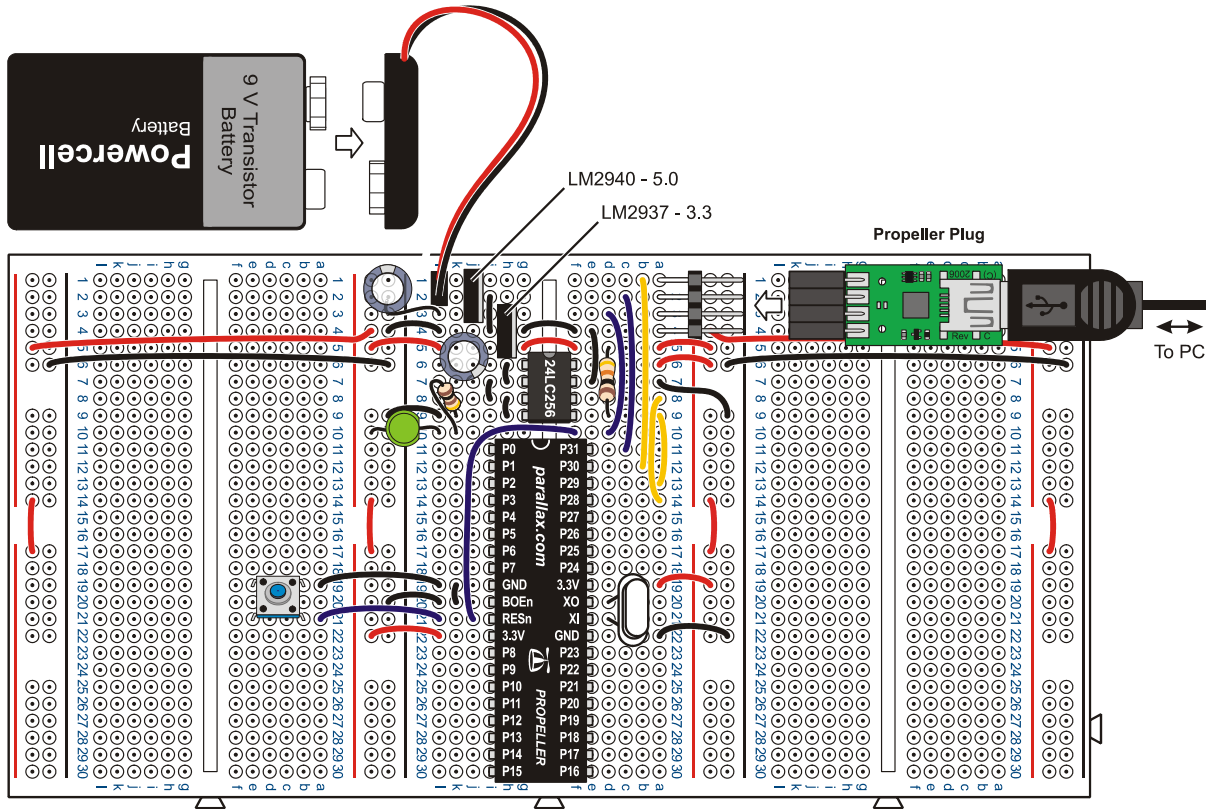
Powercell
Battery
9 V Transistor
Battery

LM2940 - 5.0
LM2937 - 3.3

Propeller Plug

To PC

24LC256

| P0 | P31 |
|---|---|
| P1 | P30 |
| P2 | P29 |
| P3 | P28 |
| P4 | P27 |
| P5 | P26 |
| P6 | P25 |
| P7 | P24 |
| GND | 3.3V |
| BOEn | XO |
| RESn | XI |
| 3.3V | GND |
| P8 | P23 |
| P9 | P22 |
| P10 | P21 |
| P11 | P20 |
| P12 | P19 |
| P13 | P18 |
| P14 | P17 |
| P15 | P16 |

parallax.com
PROPELLER

a b c d e f g h i j k
1 2 3 4 5 6 7 8 9 10 11 12 13 14 15 16 17 18 19 20 21 22 23 24 25 26 27 28 29 30